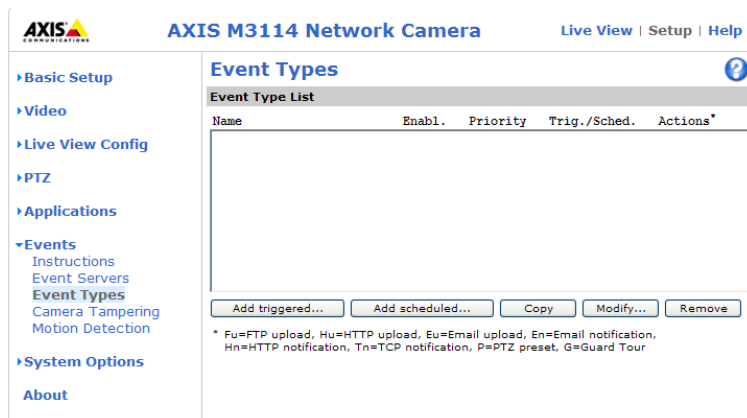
AXIS COMMUNICATIONS

AXIS M3114 Network Camera

Live View | Setup | Help

▸Basic Setup

▸Video

▸Live View Config

▸PTZ

▸Applications

▾Events
Instructions
Event Servers
Event Types
Camera Tampering
Motion Detection

▸System Options

About

Event Types

?

Event Type List

| Name | Enabl. | Priority | Trig./Sched. | Actions* |
|---|---|---|---|---|

Add triggered... | Add scheduled... | Copy | Modify... | Remove

* Fu=FTP upload, Hu=HTTP upload, Eu=Email upload, En=Email notification, Hn=HTTP notification, Tn=TCP notification, P=PTZ preset, G=Guard Tour